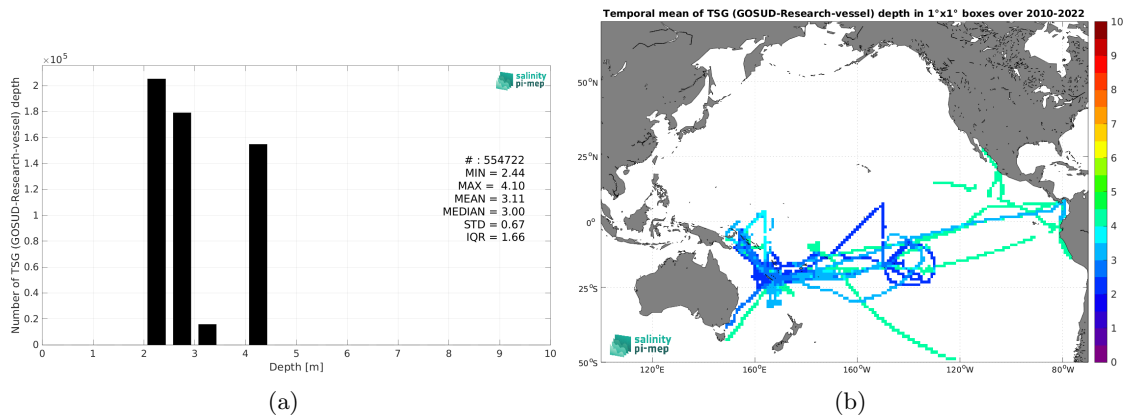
$\times10^5$

salinity pi-mep

Number of TSG (GOSUD-Research-vessel) depth

2
1.8
1.6
1.4
1.2
1
0.8
0.6
0.4
0.2
0

# : 554722
MIN = 2.44
MAX = 4.10
MEAN = 3.11
MEDIAN = 3.00
STD = 0.67
IQR = 1.66

0 1 2 3 4 5 6 7 8 9 10
Depth [m]

(a)

Temporal mean of TSG (GOSUD-Research-vessel) depth in 1°x1° boxes over 2010-2022

50°N
25°N
0°
25°S
50°S

120°E 160°E 160°W 120°W 80°W

salinity pi-mep

10
9
8
7
6
5
4
3
2
1
0

(b)